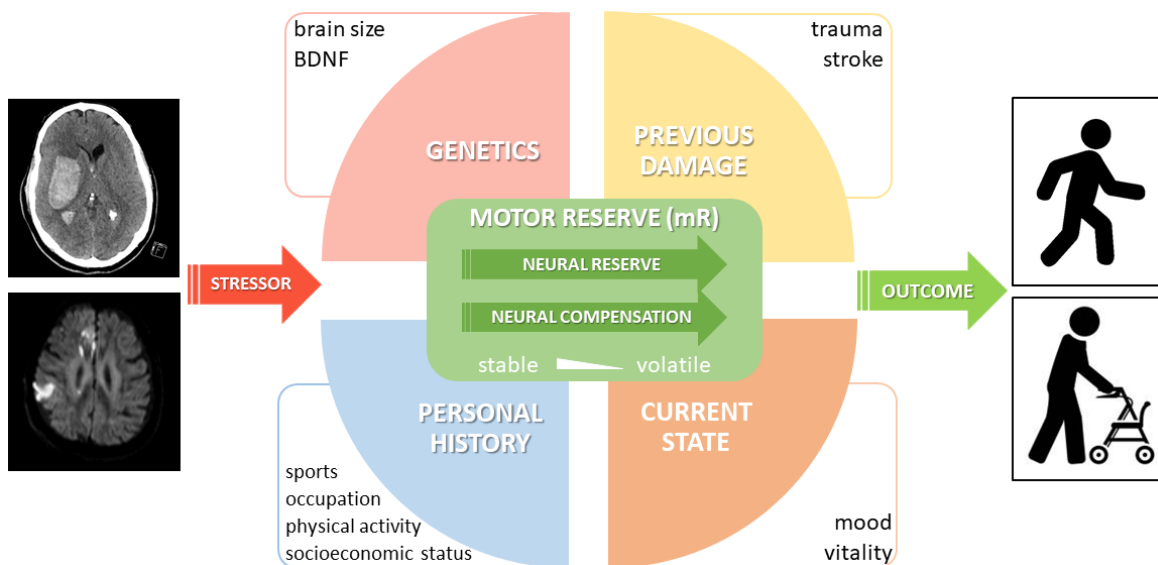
brain size
BDNF

trauma
stroke

GENETICS

PREVIOUS DAMAGE

STRESSOR

MOTOR RESERVE (mR)

NEURAL RESERVE

NEURAL COMPENSATION

stable volatile

OUTCOME

PERSONAL HISTORY

CURRENT STATE

sports
occupation
physical activity
socioeconomic status

mood
vitality